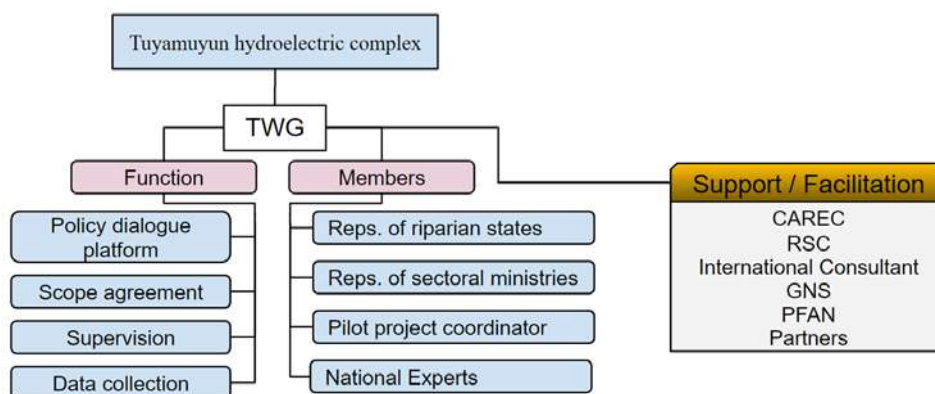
Tuyamuyun hydroelectric complex

TWG

Function

Policy dialogue platform

Scope agreement

Supervision

Data collection

Members

Reps. of riparian states

Reps. of sectoral ministries

Pilot project coordinator

National Experts

Support / Facilitation

CAREC
RSC
International Consultant
GNS
PFAN
Partners